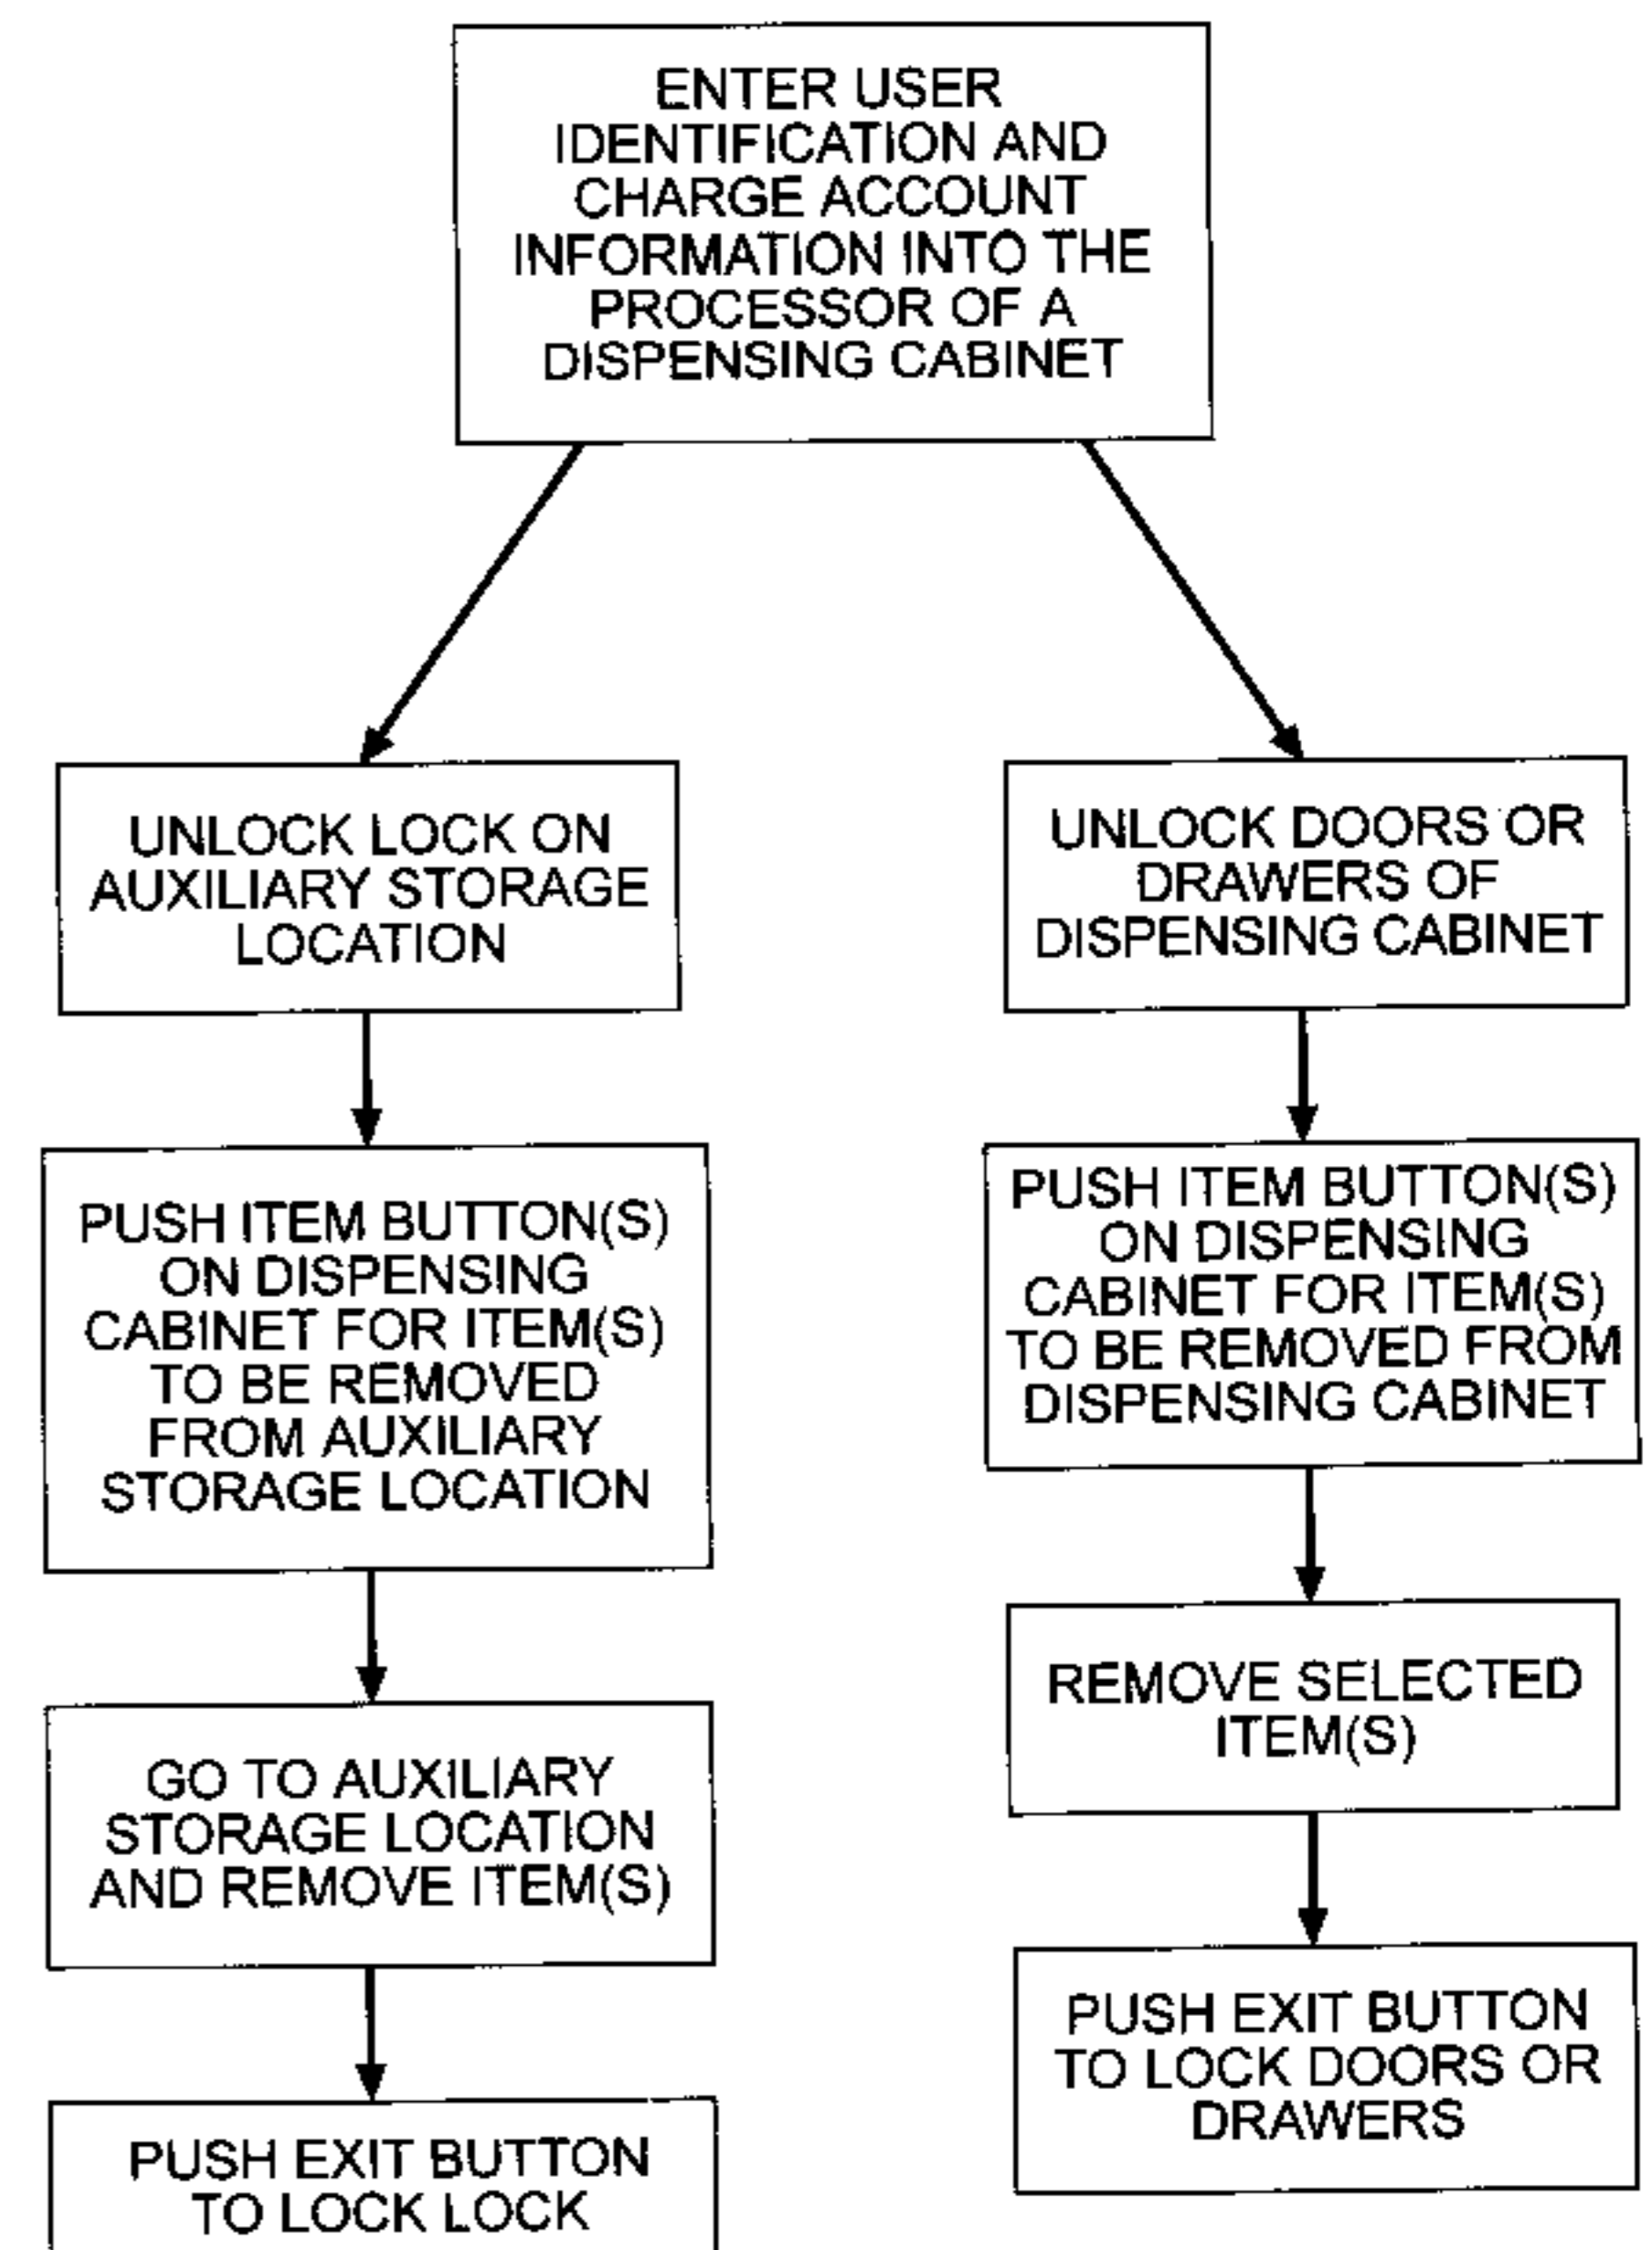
ENTER USER IDENTIFICATION AND CHARGE ACCOUNT INFORMATION INTO THE PROCESSOR OF A DISPENSING CABINET

UNLOCK LOCK ON AUXILIARY STORAGE LOCATION

PUSH ITEM BUTTON(S) ON DISPENSING CABINET FOR ITEM(S) TO BE REMOVED FROM AUXILIARY STORAGE LOCATION

GO TO AUXILIARY STORAGE LOCATION AND REMOVE ITEM(S)

PUSH EXIT BUTTON TO LOCK LOCK

UNLOCK DOORS OR DRAWERS OF DISPENSING CABINET

PUSH ITEM BUTTON(S) ON DISPENSING CABINET FOR ITEM(S) TO BE REMOVED FROM DISPENSING CABINET

REMOVE SELECTED ITEM(S)

PUSH EXIT BUTTON TO LOCK DOORS OR DRAWERS